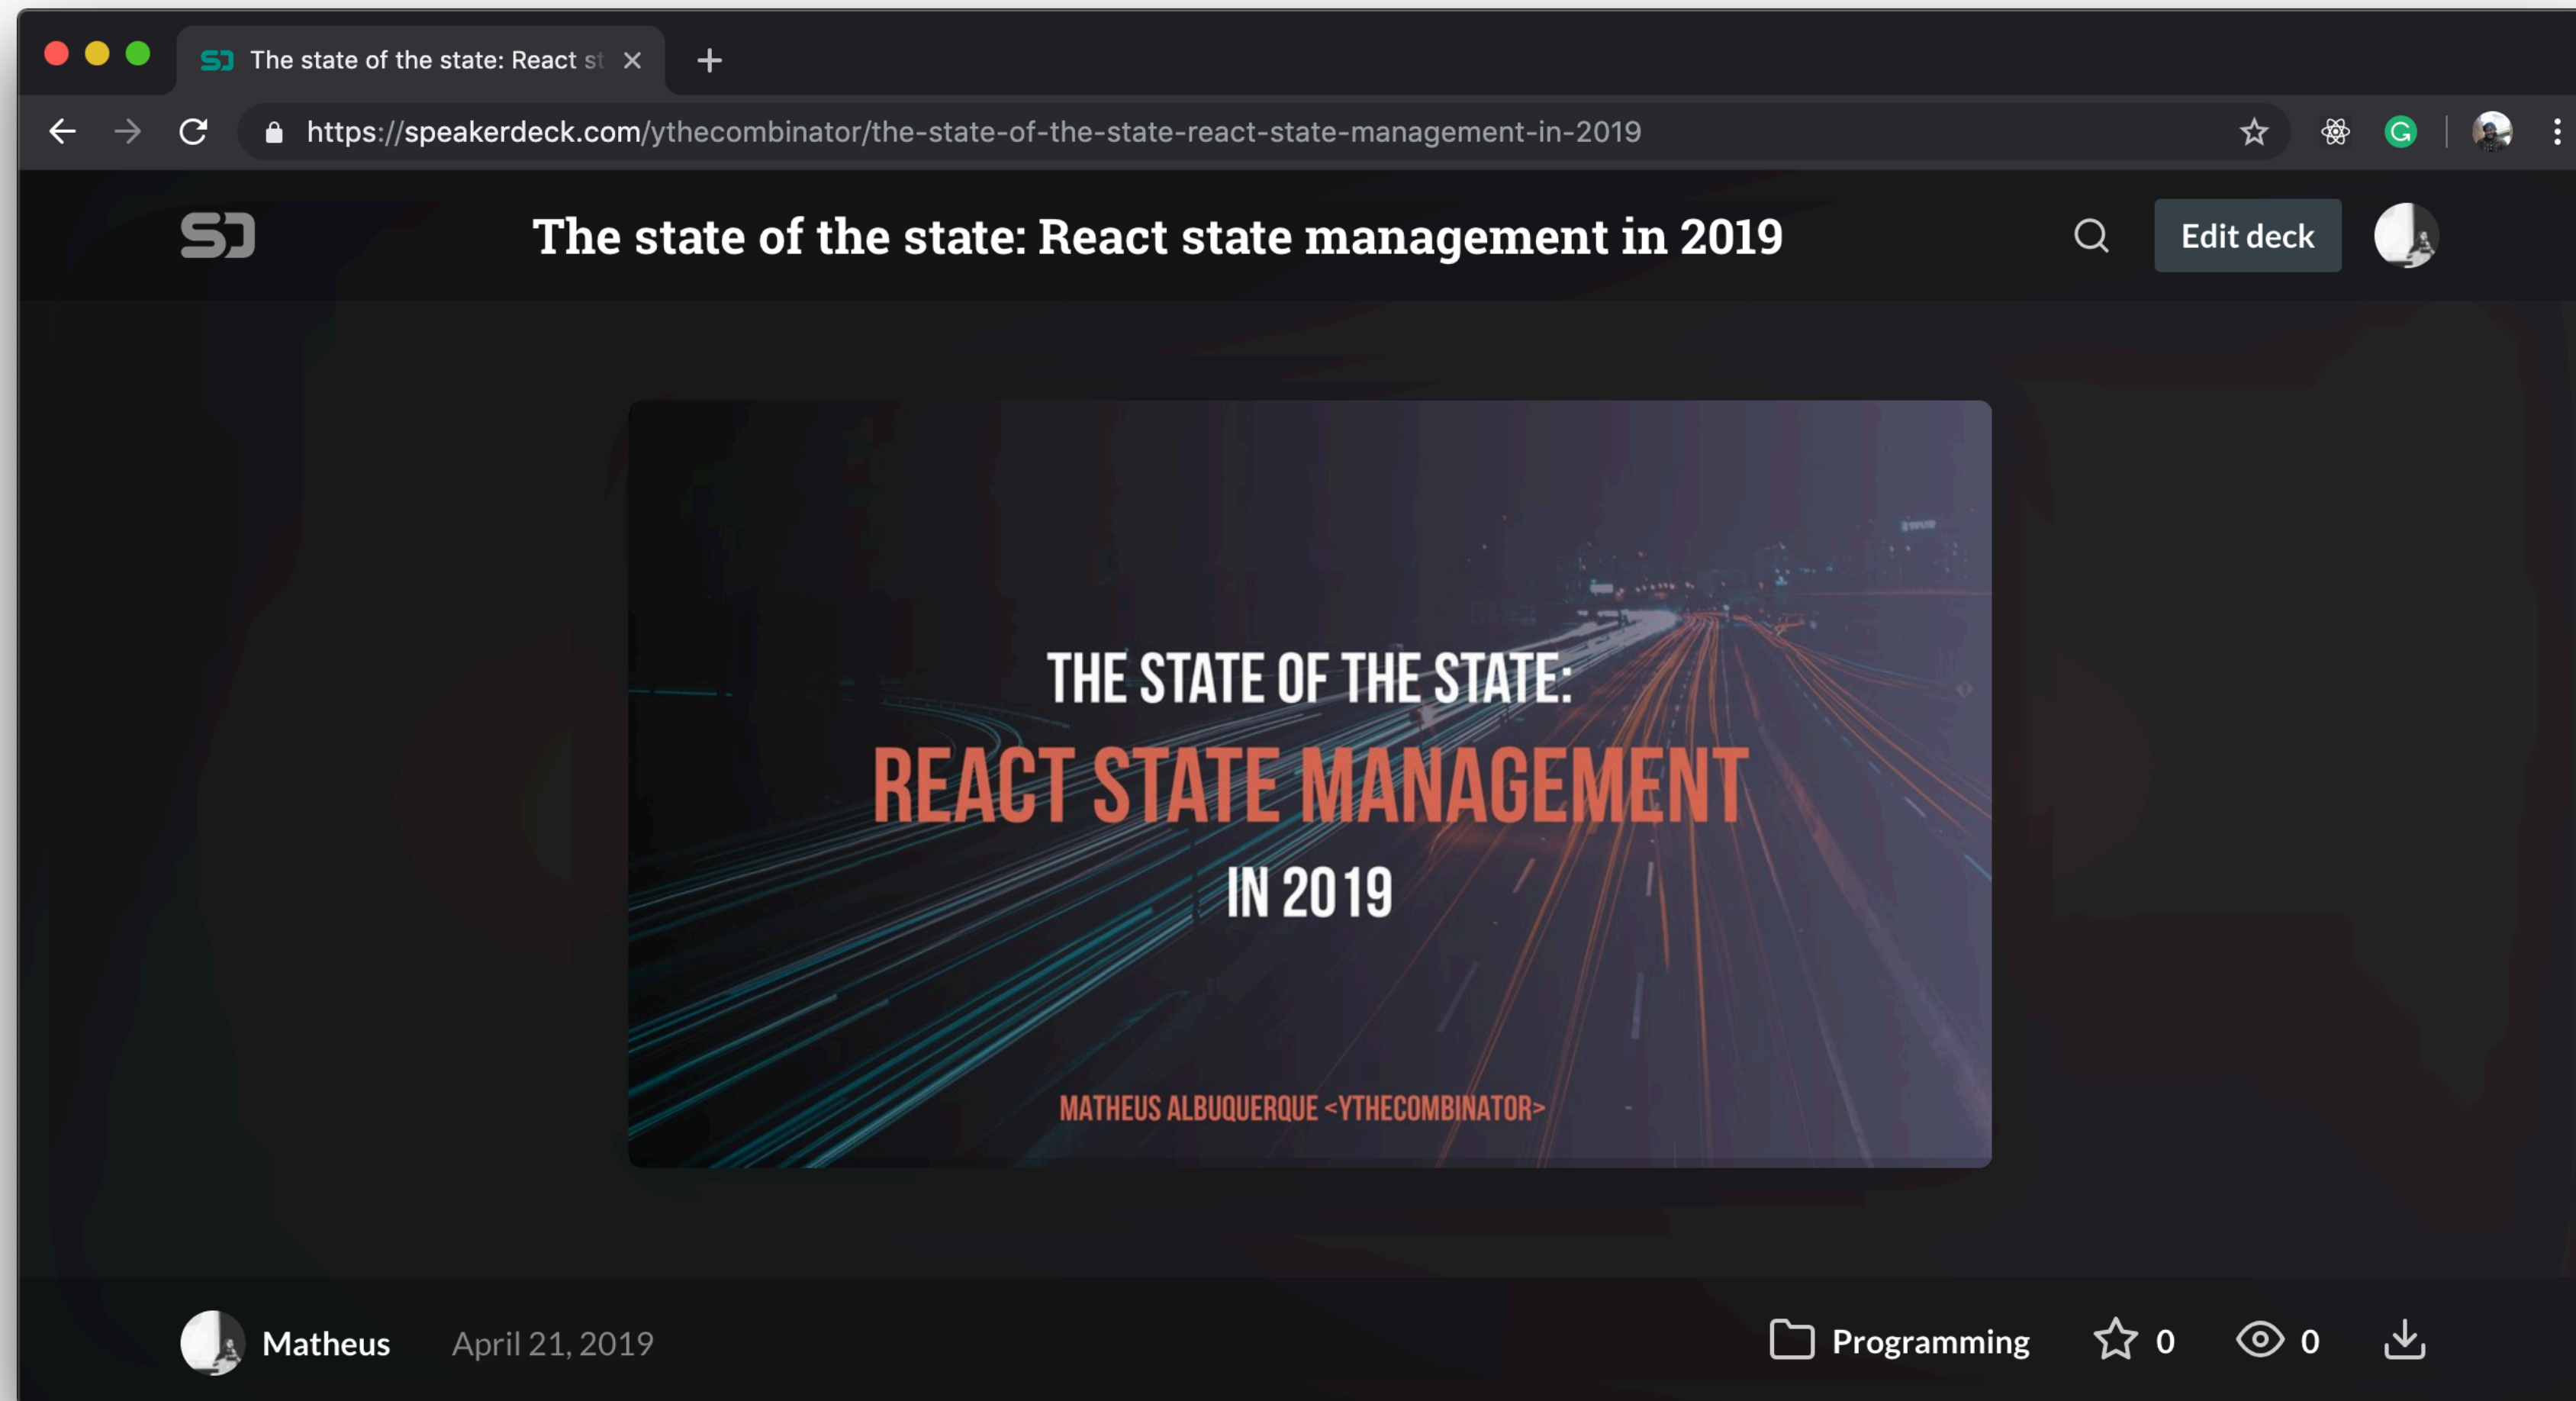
The state of the state: React st

https://speakerdeck.com/ythecombinator/the-state-of-the-state-react-state-management-in-2019

The state of the state: React state management in 2019

Edit deck

THE STATE OF THE STATE:
REACT STATE MANAGEMENT
IN 2019

MATHEUS ALBUQUERQUE <YTHECOMBINATOR>

Matheus April 21, 2019

Programming 0 0